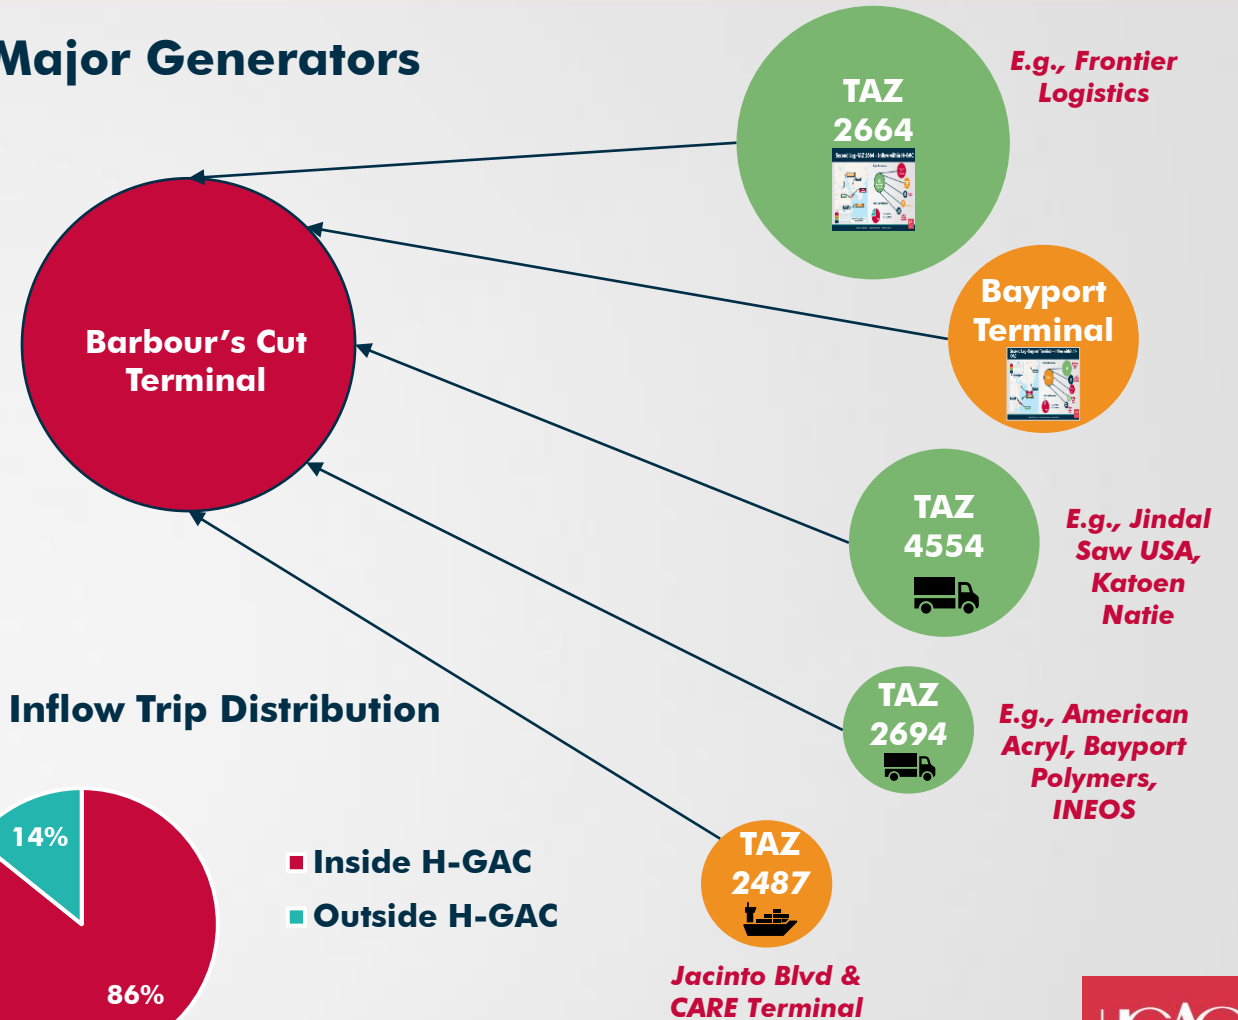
Major Generators

TAZ 2664

E.g., Frontier Logistics

Barbour's Cut Terminal

Bayport Terminal

TAZ 4554

E.g., Jindal Saw USA, Katoen Natie

TAZ 2694

E.g., American Acryl, Bayport Polymers, INEOS

Inflow Trip Distribution

14%

86%

Inside H-GAC

Outside H-GAC

TAZ 2487

Jacinto Blvd & CARE Terminal

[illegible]